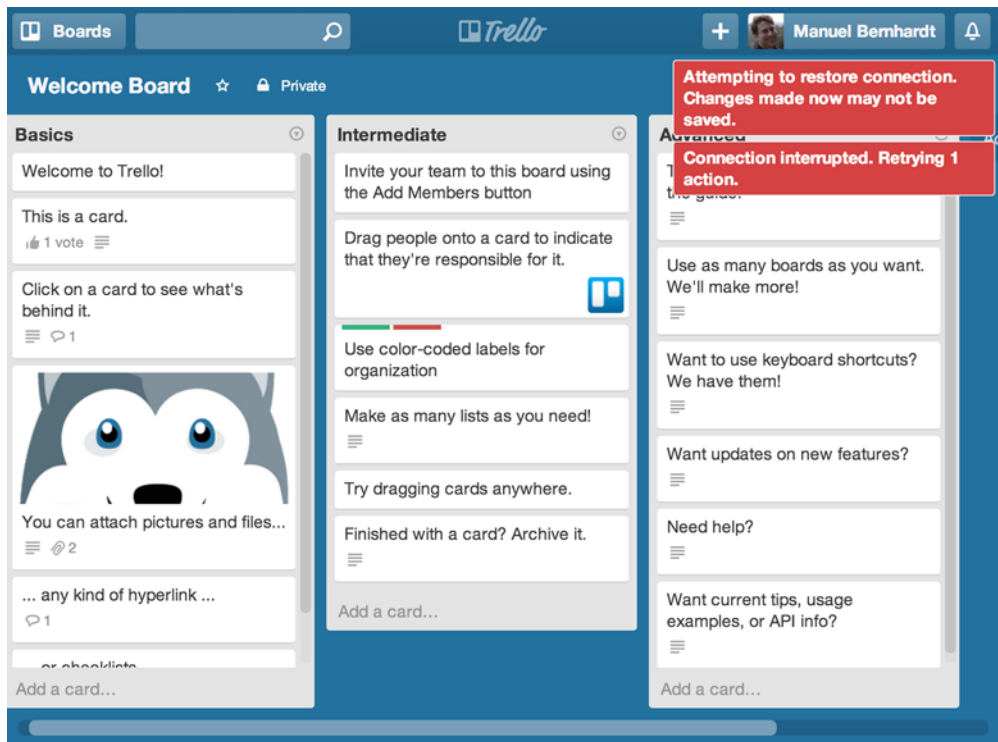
Boards
Trello
Manuel Bernhardt

Welcome Board
Private

Attempting to restore connection. Changes made now may not be saved.

Connection interrupted. Retrying 1 action.

Basics

Welcome to Trello!

This is a card.
1 vote

Click on a card to see what's behind it.
1

You can attach pictures and files...
2

... any kind of hyperlink ...
1

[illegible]

Add a card…

Intermediate

Invite your team to this board using the Add Members button

Drag people onto a card to indicate that they're responsible for it.

Use color-coded labels for organization

Make as many lists as you need!

Try dragging cards anywhere.

Finished with a card? Archive it.

Add a card…

Advanced

T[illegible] the guide.

Use as many boards as you want. We'll make more!

Want to use keyboard shortcuts? We have them!

Want updates on new features?

Need help?

Want current tips, usage examples, or API info?

Add a card…